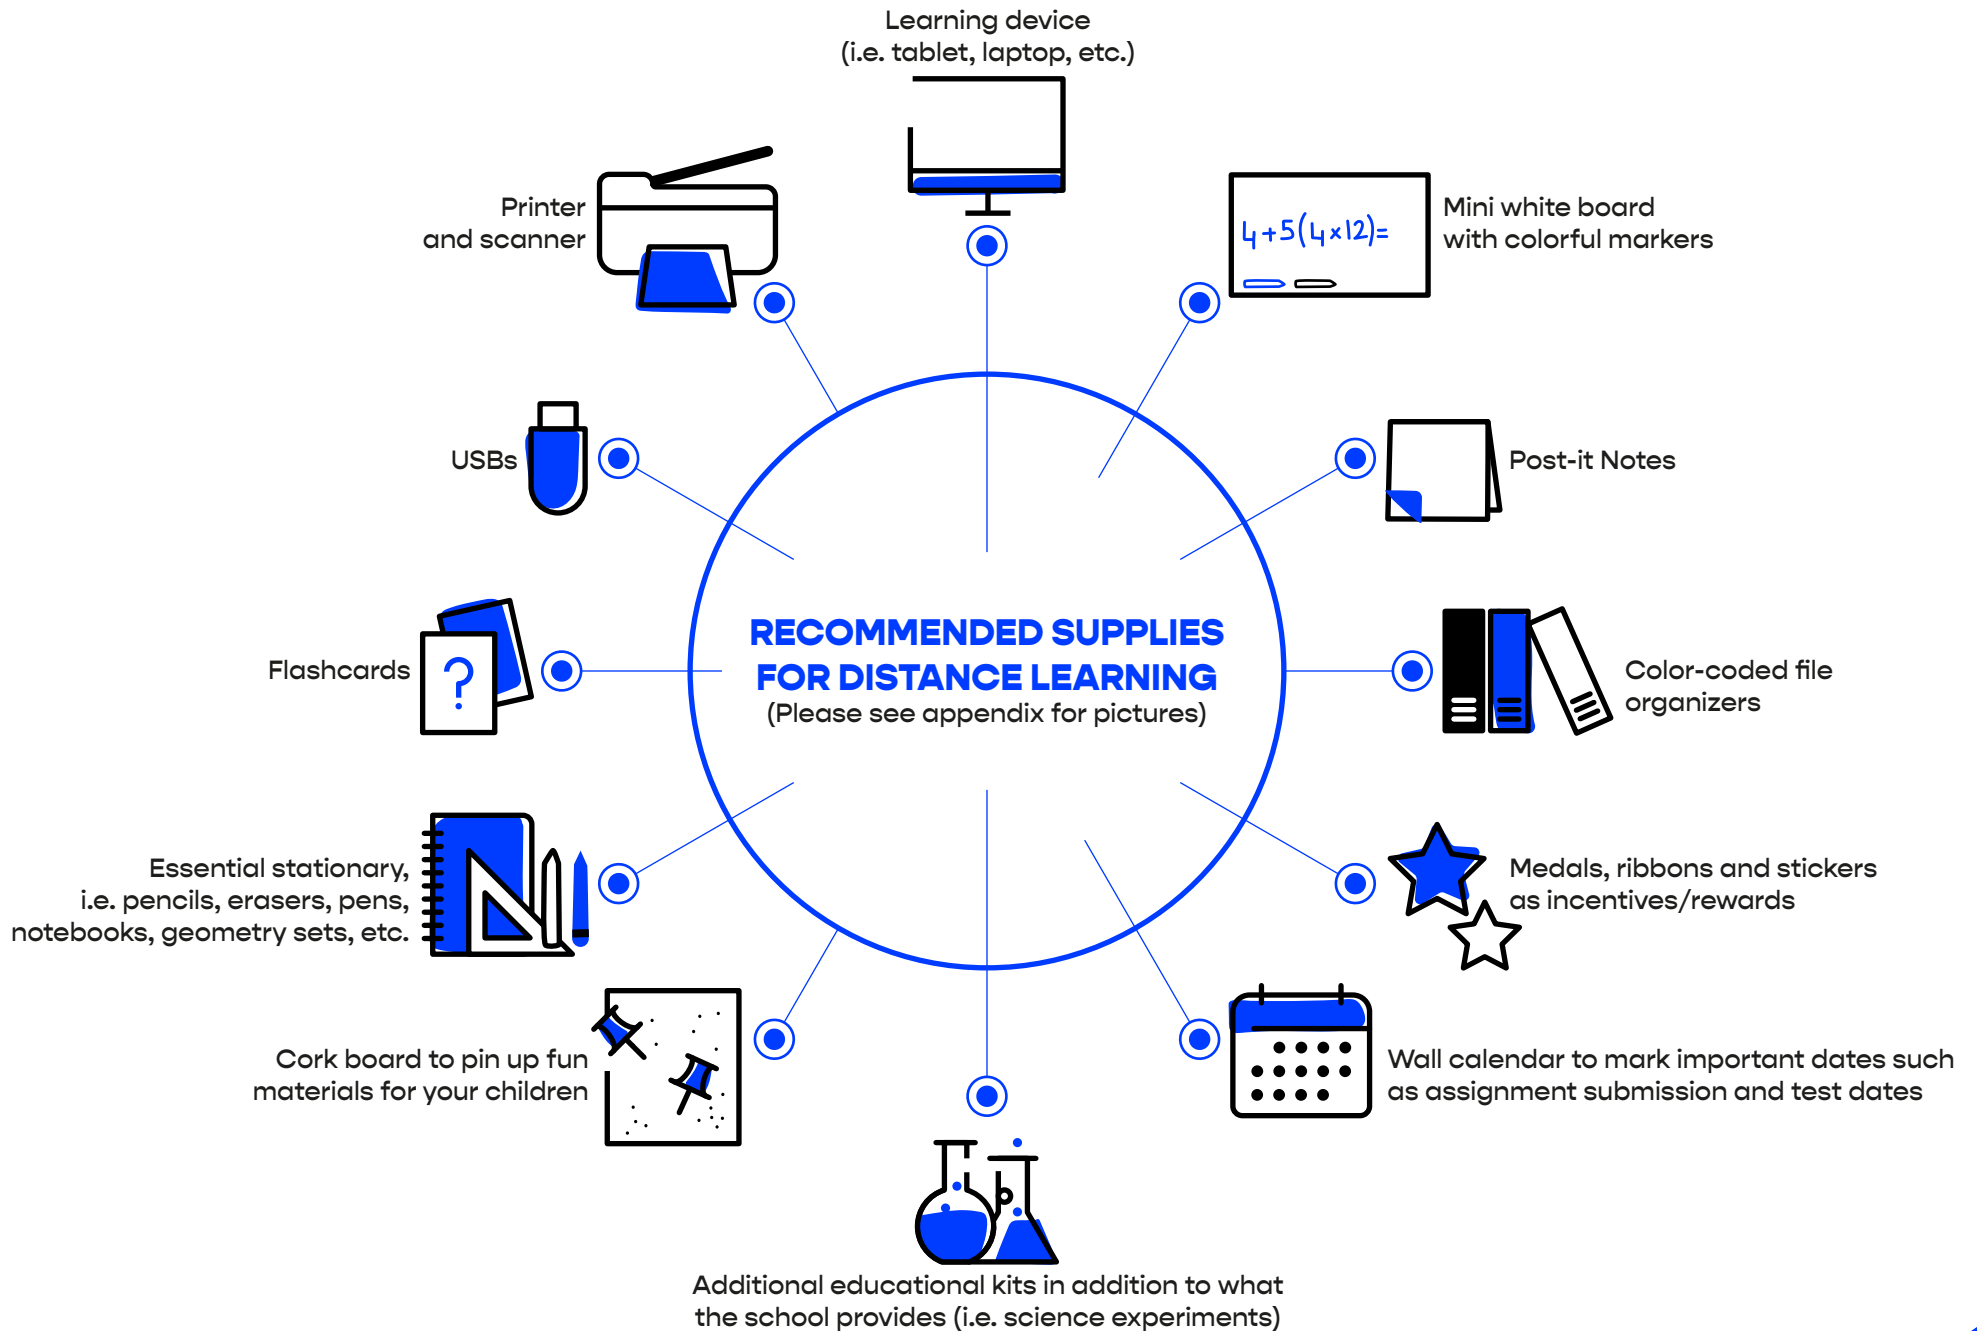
Learning device
(i.e. tablet, laptop, etc.)

Printer
and scanner

Mini white board
with colorful markers

$4+5(4\times12)=$

USBs

Post-it Notes

Flashcards

?

RECOMMENDED SUPPLIES
FOR DISTANCE LEARNING
(Please see appendix for pictures)

Color-coded file
organizers

Essential stationary,
i.e. pencils, erasers, pens,
notebooks, geometry sets, etc.

Medals, ribbons and stickers
as incentives/rewards

Cork board to pin up fun
materials for your children

Wall calendar to mark important dates such
as assignment submission and test dates

Additional educational kits in addition to what
the school provides (i.e. science experiments)